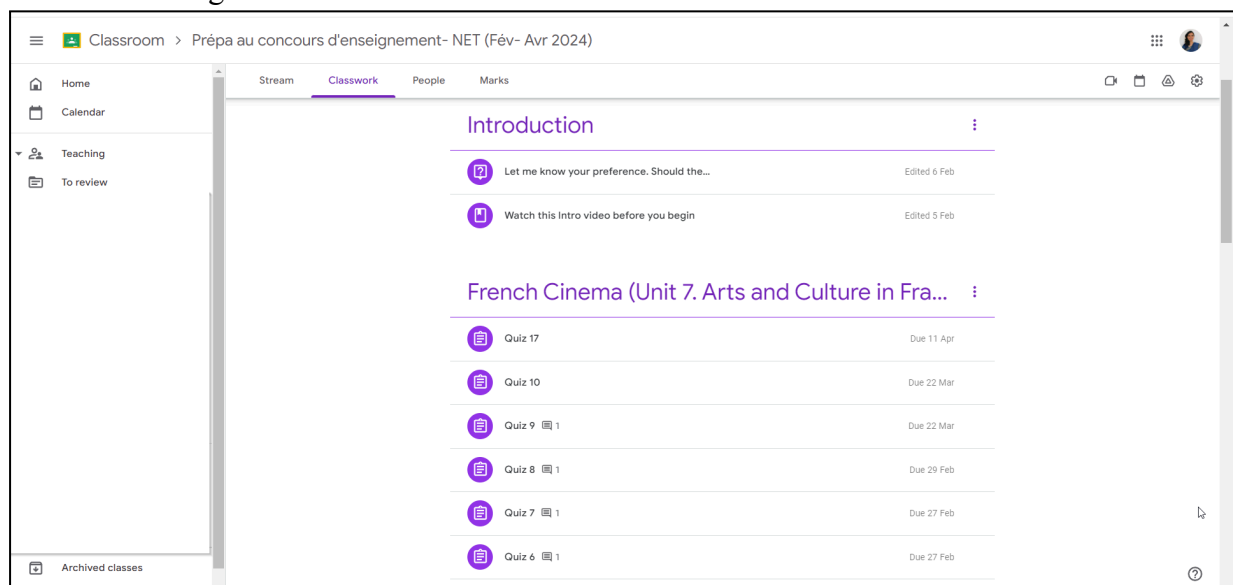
Classroom > Prépa au concours d'enseignement- NET (Fév- Avr 2024)

Home
Calendar
Teaching
To review
Archived classes

Stream
Classwork
People
Marks

Introduction

Let me know your preference. Should the... Edited 6 Feb

Watch this Intro video before you begin Edited 5 Feb

French Cinema (Unit 7. Arts and Culture in Fra...

Quiz 17 Due 11 Apr

Quiz 10 Due 22 Mar

Quiz 9 1 Due 22 Mar

Quiz 8 1 Due 29 Feb

Quiz 7 1 Due 27 Feb

Quiz 6 1 Due 27 Feb